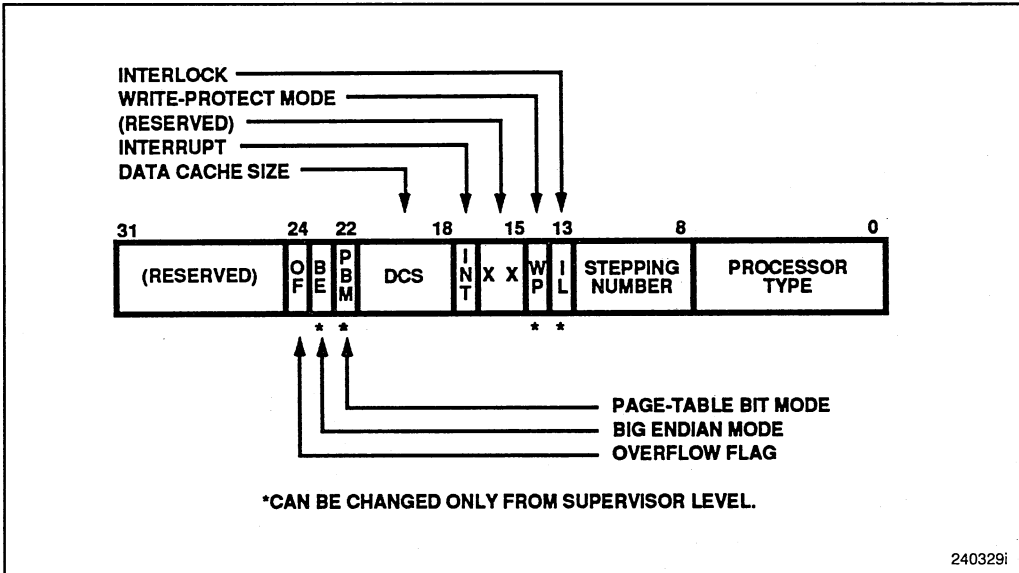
INTERLOCK
WRITE-PROTECT MODE
(RESERVED)
INTERRUPT
DATA CACHE SIZE

31 24 22 18 15 13 8 0

(RESERVED) OF BE PBM DCS INT X X WP IL STEPPING NUMBER PROCESSOR TYPE

* * * *

PAGE-TABLE BIT MODE
BIG ENDIAN MODE
OVERFLOW FLAG

*CAN BE CHANGED ONLY FROM SUPERVISOR LEVEL.

240329i